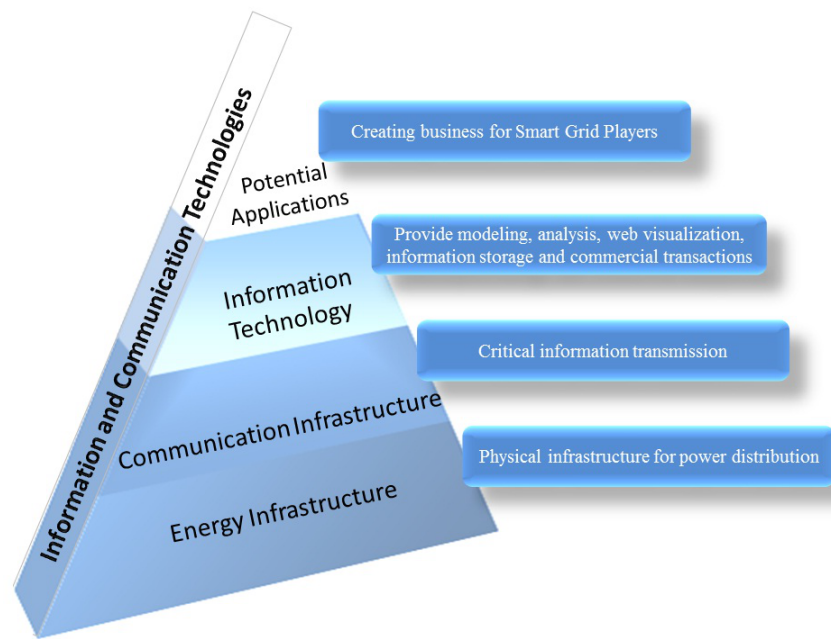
Information and Communication Technologies

Potential Applications

Creating business for Smart Grid Players

Information Technology

Provide modeling, analysis, web visualization, information storage and commercial transactions

Critical information transmission

Communication Infrastructure

Physical infrastructure for power distribution

Energy Infrastructure